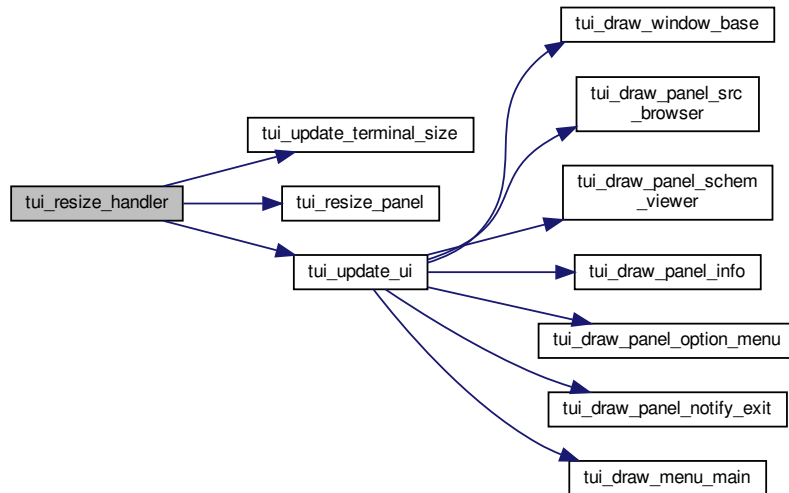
tui_resize_handler

tui_update_terminal_size

tui_resize_panel

tui_update_ui

tui_draw_window_base

tui_draw_panel_src_browser

tui_draw_panel_schem_viewer

tui_draw_panel_info

tui_draw_panel_option_menu

tui_draw_panel_notify_exit

tui_draw_menu_main